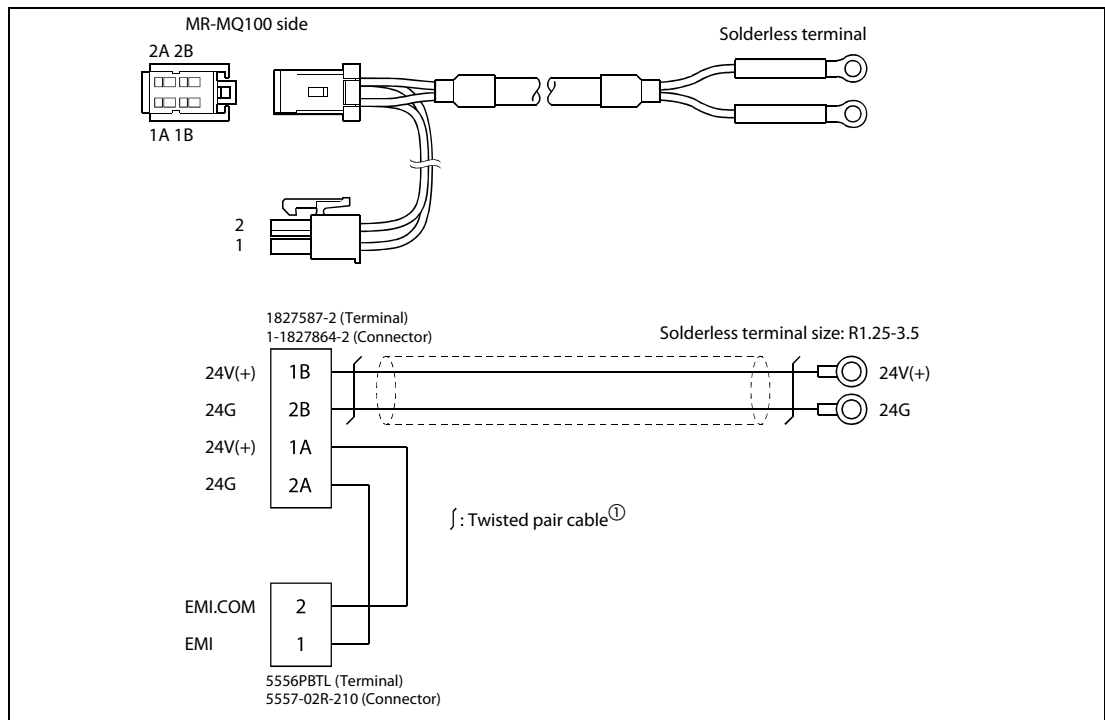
MR-MQ100 side

2A 2B

1A 1B

Solderless terminal

2
1

1827587-2 (Terminal)
1-1827864-2 (Connector)

Solderless terminal size: R1.25-3.5

24V(+) 1B

24G 2B

24V(+) 1A

24G 2A

24V(+)

24G

$\int$: Twisted pair cable①

EMI.COM 2

EMI 1

5556PBTL (Terminal)
5557-02R-210 (Connector)